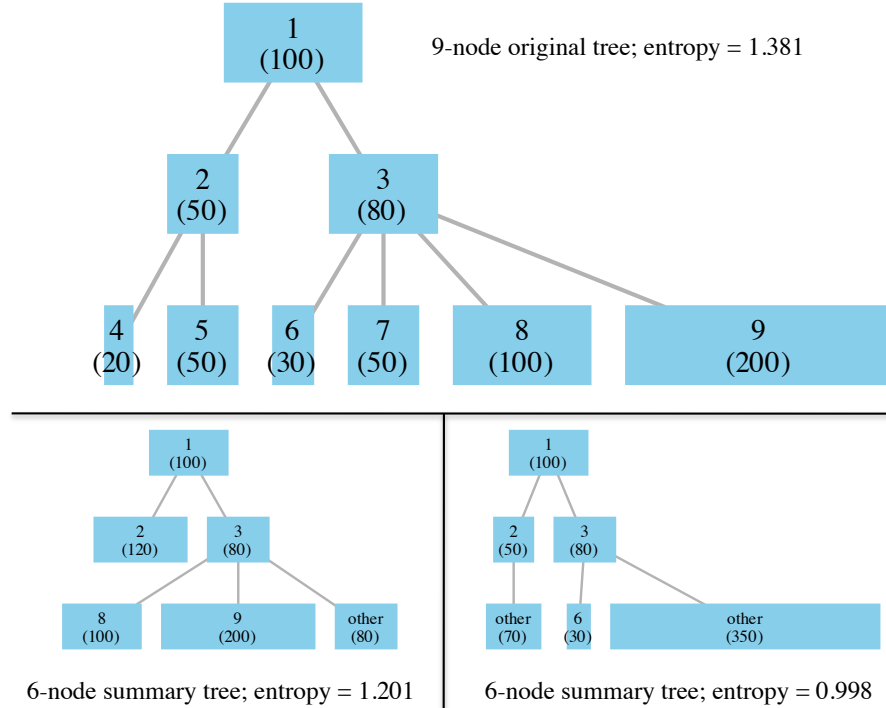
1
(100)

9-node original tree; entropy = 1.381

2
(50)

3
(80)

4
(20)

5
(50)

6
(30)

7
(50)

8
(100)

9
(200)

1
(100)

2
(120)

3
(80)

8
(100)

9
(200)

other
(80)

6-node summary tree; entropy = 1.201

1
(100)

2
(50)

3
(80)

other
(70)

6
(30)

other
(350)

6-node summary tree; entropy = 0.998